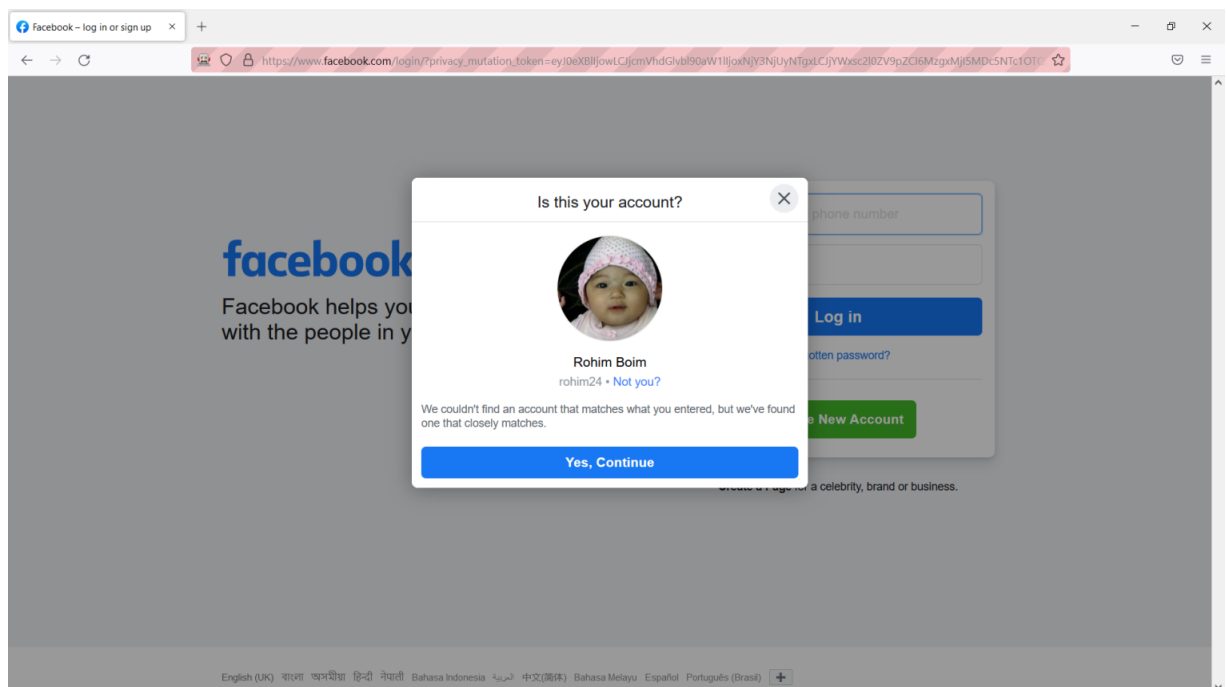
Facebook – log in or sign up

https://www.facebook.com/login/?privacy_mutation_token=eyJ0eXBlIjowLCJjcmVhdGlvbl90aW1lIjoxNjY3NjUyNTgxLCJjYWxsc2l0ZV9pZCI6MzgxMjI5MDc5NTc1OTC

facebook

Facebook helps you with the people in y

phone number

Log in

otten password?

e New Account

Create a Page for a celebrity, brand or business.

Is this your account?

Rohim Boim

rohim24 • Not you?

We couldn't find an account that matches what you entered, but we've found one that closely matches.

Yes, Continue

English (UK) বাংলা অসমীয়া हिन्दी नेपाली Bahasa Indonesia العربية 中文(简体) Bahasa Melayu Español Português (Brasil) +